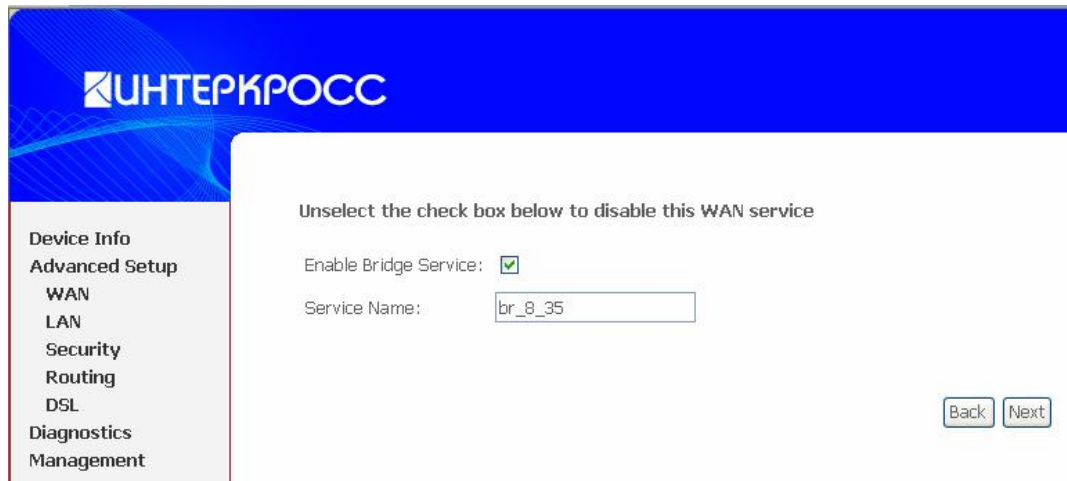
ИНТЕРКРОСС

Device Info
Advanced Setup
WAN
LAN
Security
Routing
DSL
Diagnostics
Management

Unselect the check box below to disable this WAN service

Enable Bridge Service: ☑

Service Name: br_8_35

Back Next